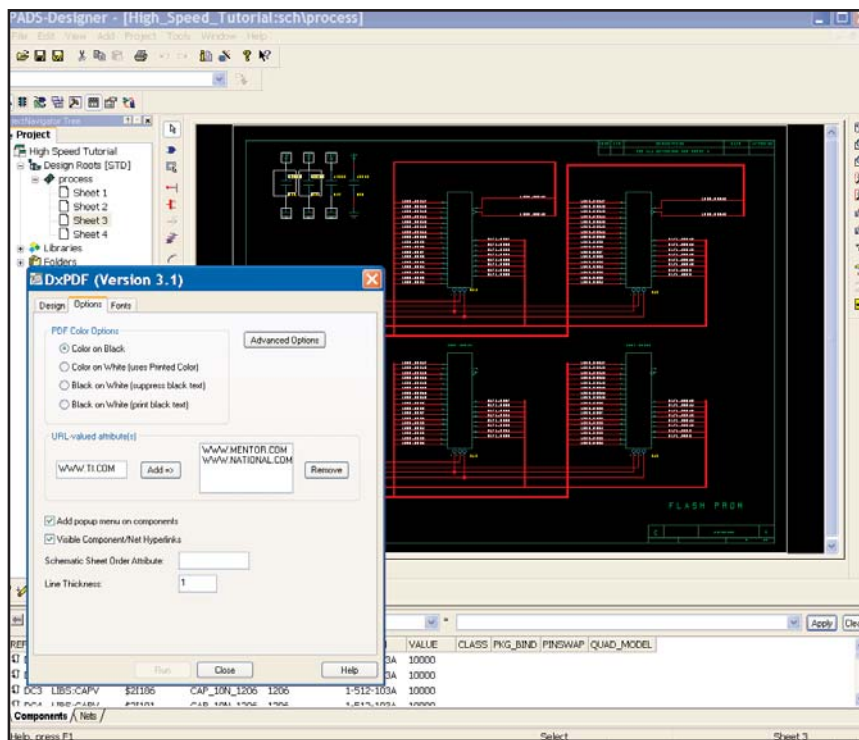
PADS-Designer - [High_Speed_Tutorial:sch\process]

File Edit View Add Project Tools Window Help

ectNavigator Tree

Project

High Speed Tutorial
Design Roots [STD]
process
Sheet 1
Sheet 2
Sheet 3
Sheet 4
Libraries
Folders

DxPDF (Version 3.1)

Design Options Fonts

PDF Color Options

Color on Black
Color on White (uses Printed Color)
Black on White (suppress black text)
Black on White (print black text)

Advanced Options

URL-valued attribute(s)

WWW.TI.COM
Add =>
WWW.MENTOR.COM
WWW.NATIONAL.COM
Remove

Add popup menu on components
Visible Component/Net Hyperlinks
Schematic Sheet Order Attribute:
Line Thickness: 1

Run Close Help

FLASH PROM

Apply Cle

| REF | | | | VALUE | CLASS | PKG_BIND | PINSWAP | QUAD_MODEL |
|---|---|---|---|---|---|---|---|---|
| | | | 3A | 10000 | | | | |
| | | | 3A | 10000 | | | | |
| DC3 | LIBS:CAPV | $21186 | CAP_10N_1206 1206 | 1-512-103A 10000 | | | | |
| DC4 | LIBS:CAPV | $21191 | CAP_10N_1206 1206 | 1-512-103A 10000 | | | | |

Components Nets

Help, press F1 Select Sheet 3